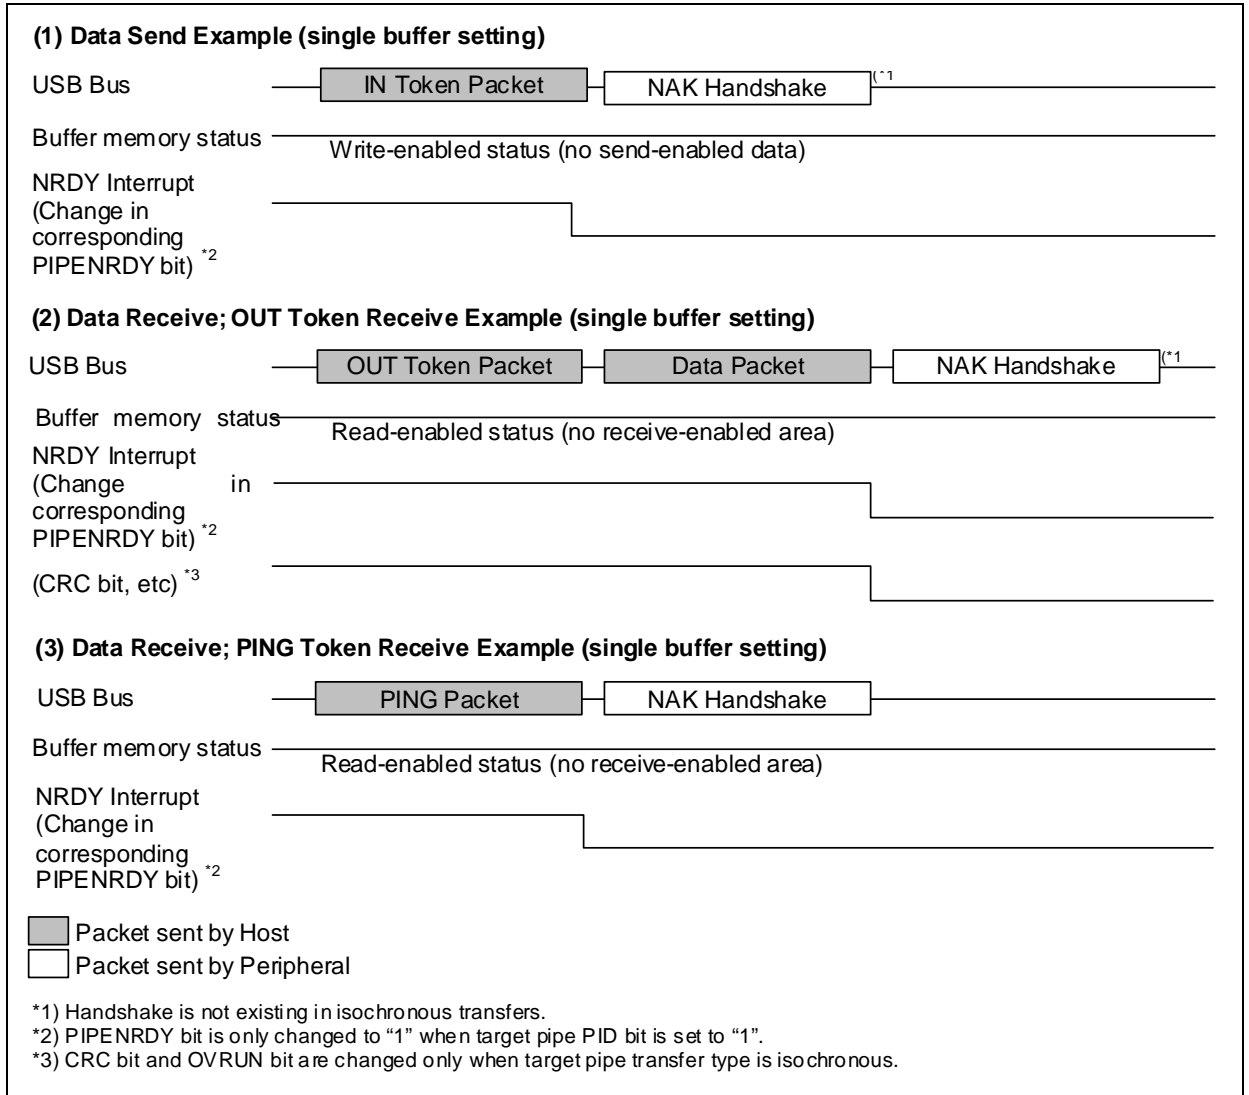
(1) Data Send Example (single buffer setting)

USB Bus

IN Token Packet

NAK Handshake (*1

Buffer memory status

Write-enabled status (no send-enabled data)

NRDY Interrupt (Change in corresponding PIPENRDY bit) *2

(2) Data Receive; OUT Token Receive Example (single buffer setting)

USB Bus

OUT Token Packet

Data Packet

NAK Handshake (*1

Buffer memory status

Read-enabled status (no receive-enabled area)

NRDY Interrupt (Change in corresponding PIPENRDY bit) *2

(CRC bit, etc) *3

(3) Data Receive; PING Token Receive Example (single buffer setting)

USB Bus

PING Packet

NAK Handshake

Buffer memory status

Read-enabled status (no receive-enabled area)

NRDY Interrupt (Change in corresponding PIPENRDY bit) *2

Packet sent by Host

Packet sent by Peripheral

*1) Handshake is not existing in isochronous transfers.
*2) PIPENRDY bit is only changed to "1" when target pipe PID bit is set to "1".
*3) CRC bit and OVRUN bit are changed only when target pipe transfer type is isochronous.